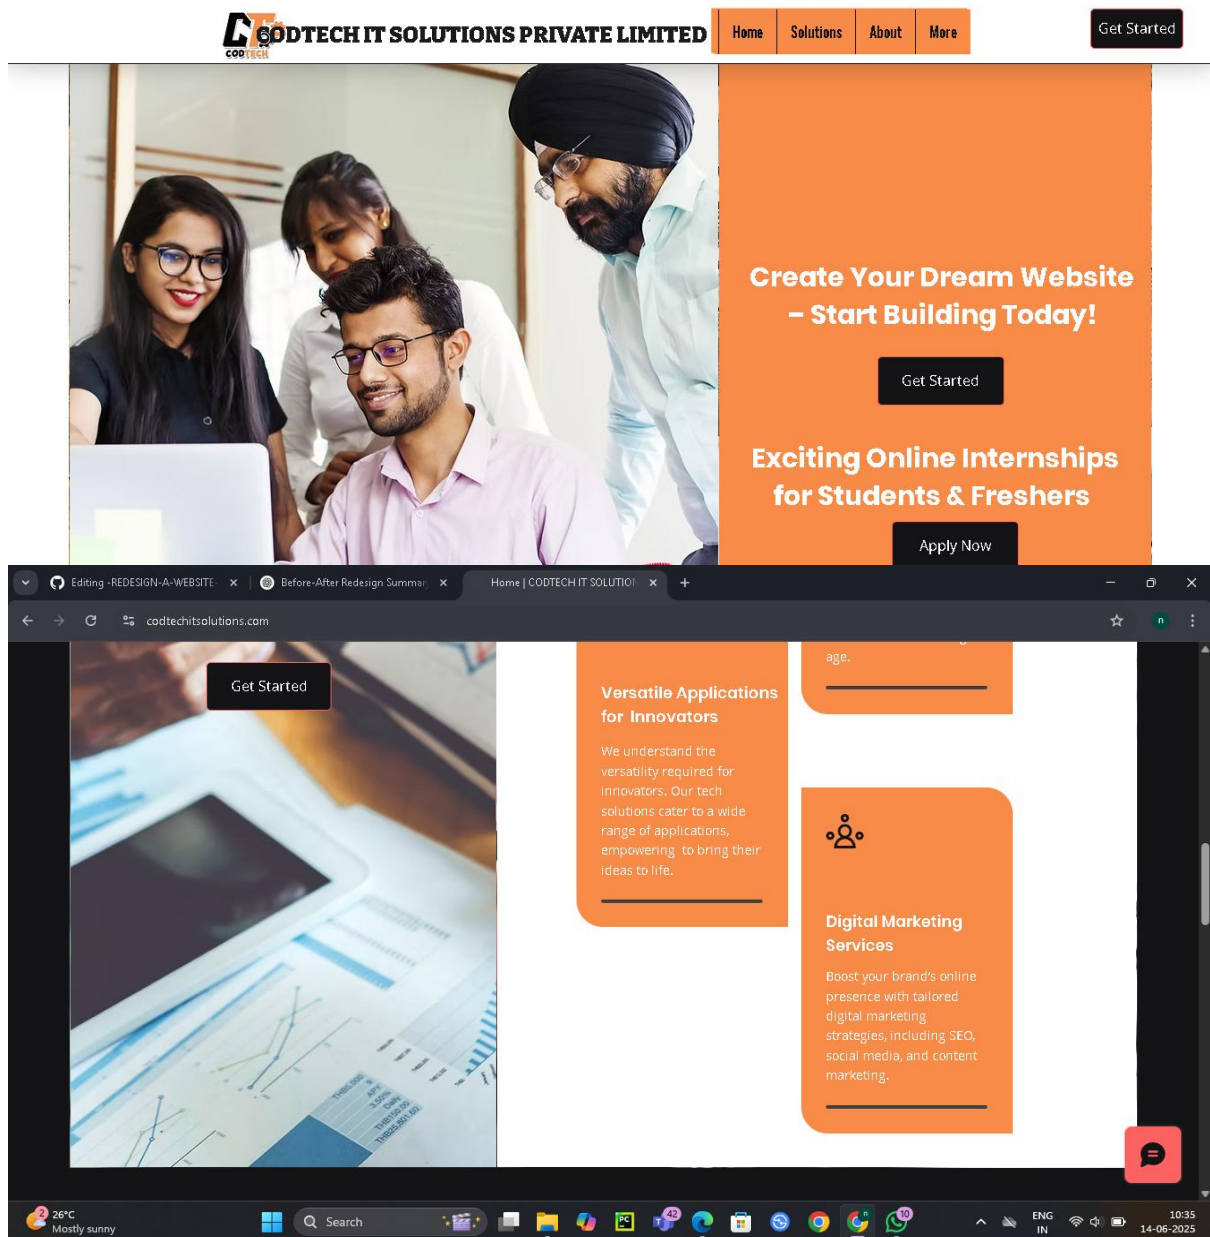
CODTECH IT SOLUTIONS PRIVATE LIMITED

CODTECH

Home | Solutions | About | More

Get Started

Create Your Dream Website – Start Building Today!

Get Started

Exciting Online Internships for Students & Freshers

Apply Now

Editing -REDESIGN-A-WEBSITE- ×

Before-After Redesign Summar ×

Home | CODTECH IT SOLUTION ×

+

codtechitsolutions.com

n

Get Started

age.

Versatile Applications for Innovators

We understand the versatility required for innovators. Our tech solutions cater to a wide range of applications, empowering to bring their ideas to life.

Digital Marketing Services

Boost your brand's online presence with tailored digital marketing strategies, including SEO, social media, and content marketing.

26°C
Mostly sunny

Search

ENG
IN

10:35
14-06-2025